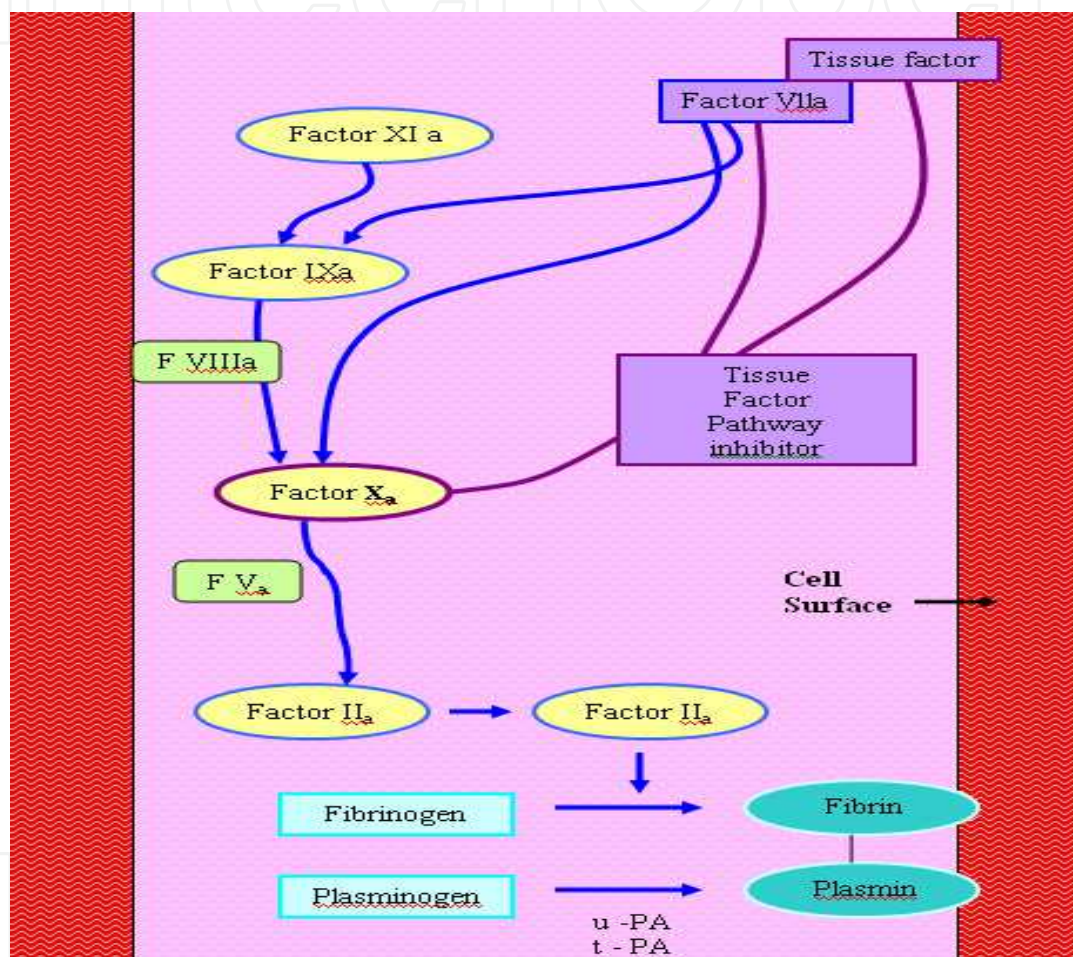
Tissue factor

Factor Vlla

Factor XI a

Factor IXa

F VIIIa

Tissue Factor Pathway inhibitor

Factor $X_a$

F $V_a$

Cell Surface

Factor $II_a$

Factor $II_a$

Fibrinogen

Fibrin

Plasminogen

Plasmin

u -PA
t - PA